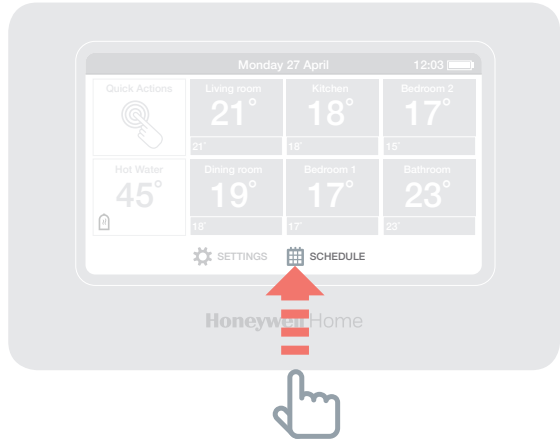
Monday 27 April 12:03

Quick Actions

Living room 21° 21°

Kitchen 18° 18°

Bedroom 2 17° 15°

Hot Water 45°

Dining room 19° 18°

Bedroom 1 17° 17°

Bathroom 23° 23°

SETTINGS SCHEDULE

Honeywell Home